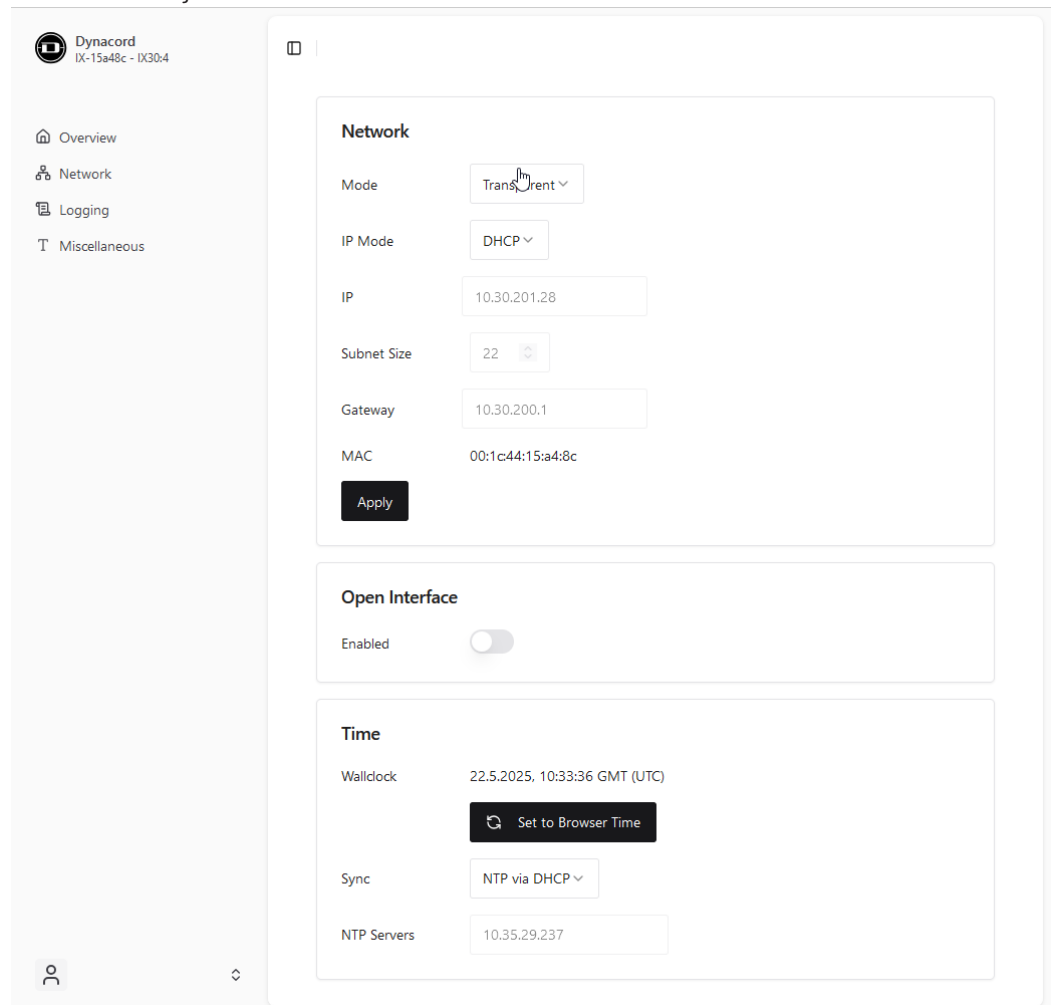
Dynacord
IX-15a48c - IX30:4

Overview
Network
Logging
Miscellaneous

Network

Mode Trans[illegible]rent

IP Mode DHCP

IP 10.30.201.28

Subnet Size 22

Gateway 10.30.200.1

MAC 00:1c:44:15:a4:8c

Apply

Open Interface

Enabled

Time

Wallclock 22.5.2025, 10:33:36 GMT (UTC)

Set to Browser Time

Sync NTP via DHCP

NTP Servers 10.35.29.237